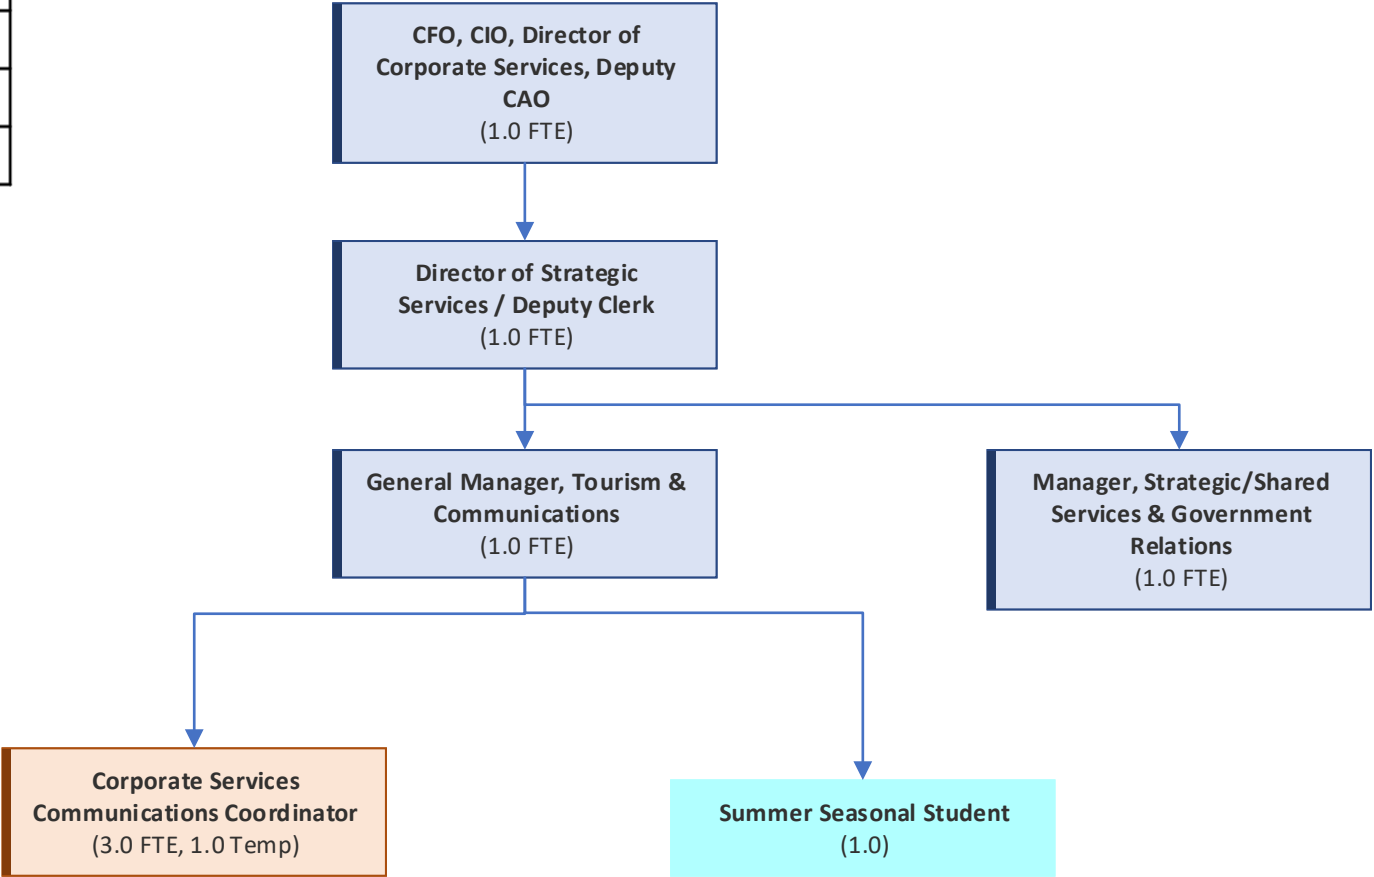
CFO, CIO, Director of Corporate Services, Deputy CAO
(1.0 FTE)

Director of Strategic Services / Deputy Clerk
(1.0 FTE)

General Manager, Tourism & Communications
(1.0 FTE)

Manager, Strategic/Shared Services & Government Relations
(1.0 FTE)

Corporate Services Communications Coordinator
(3.0 FTE, 1.0 Temp)

Summer Seasonal Student
(1.0)